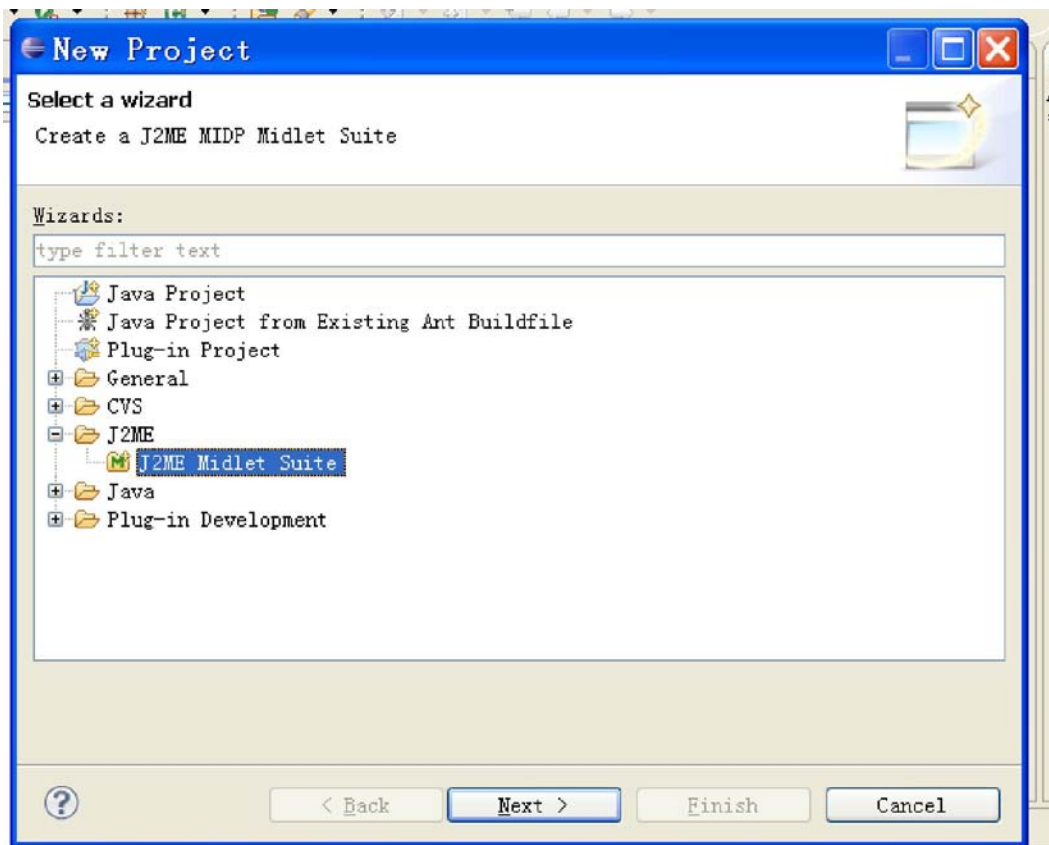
New Project

Select a wizard

Create a J2ME MIDP Midlet Suite

Wizards:

type filter text

Java Project
Java Project from Existing Ant Buildfile
Plug-in Project
General
CVS
J2ME
J2ME Midlet Suite
Java
Plug-in Development

< Back
Next >
Finish
Cancel